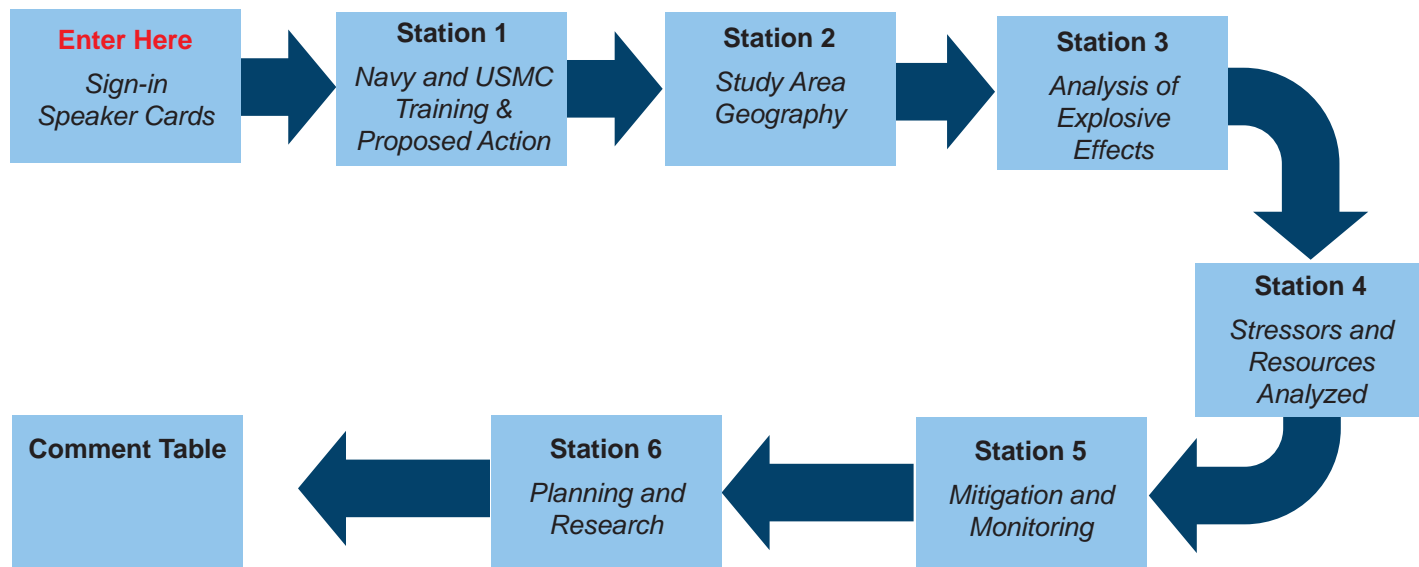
Enter Here
Sign-in
Speaker Cards

Station 1
Navy and USMC Training & Proposed Action

Station 2
Study Area Geography

Station 3
Analysis of Explosive Effects

Station 4
Stressors and Resources Analyzed

Station 5
Mitigation and Monitoring

Station 6
Planning and Research

Comment Table